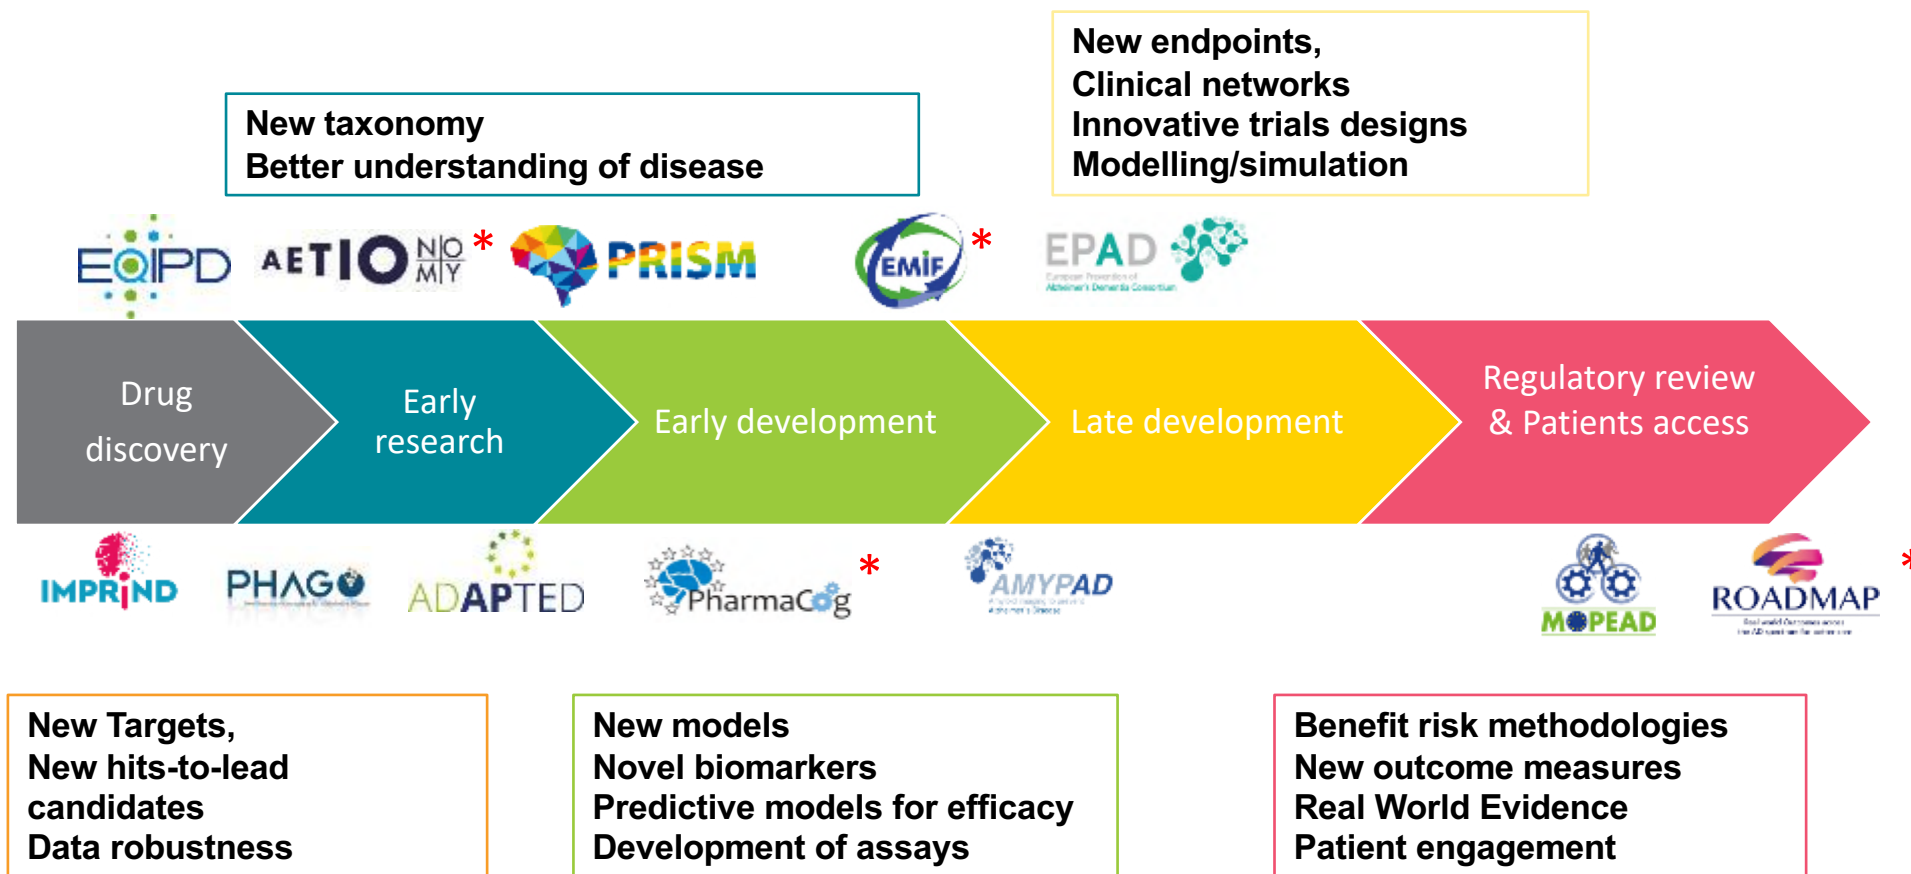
New taxonomy
Better understanding of disease

New endpoints,
Clinical networks
Innovative trials designs
Modelling/simulation

EQIPD

AETIONOMY *

PRISM

EMIF *

EPAD
European Prevention of Alzheimer's Dementia Consortium

Drug discovery

Early research

Early development

Late development

Regulatory review & Patients access

IMPRiND

PHAGO

ADAPTED

PharmaCog *

AMYPAD

MOPEAD

ROADMAP *

New Targets,
New hits-to-lead candidates
Data robustness

New models
Novel biomarkers
Predictive models for efficacy
Development of assays

Benefit risk methodologies
New outcome measures
Real World Evidence
Patient engagement